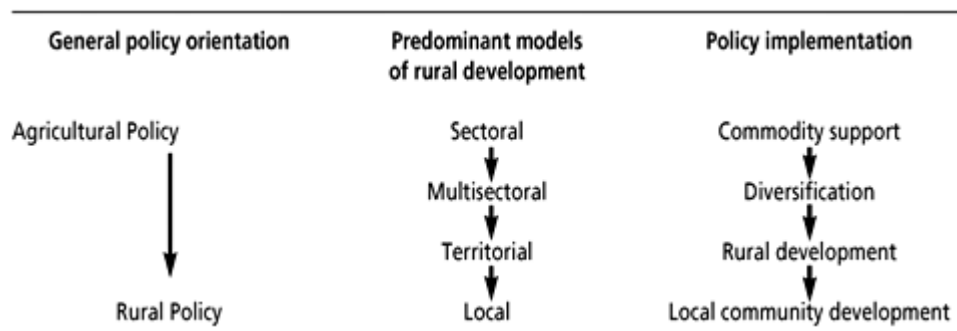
| General policy orientation | Predominant models of rural development | Policy implementation |
|---|---|---|
| Agricultural Policy | Sectoral | Commodity support |
| | Multisectoral | Diversification |
| | Territorial | Rural development |
| Rural Policy | Local | Local community development |